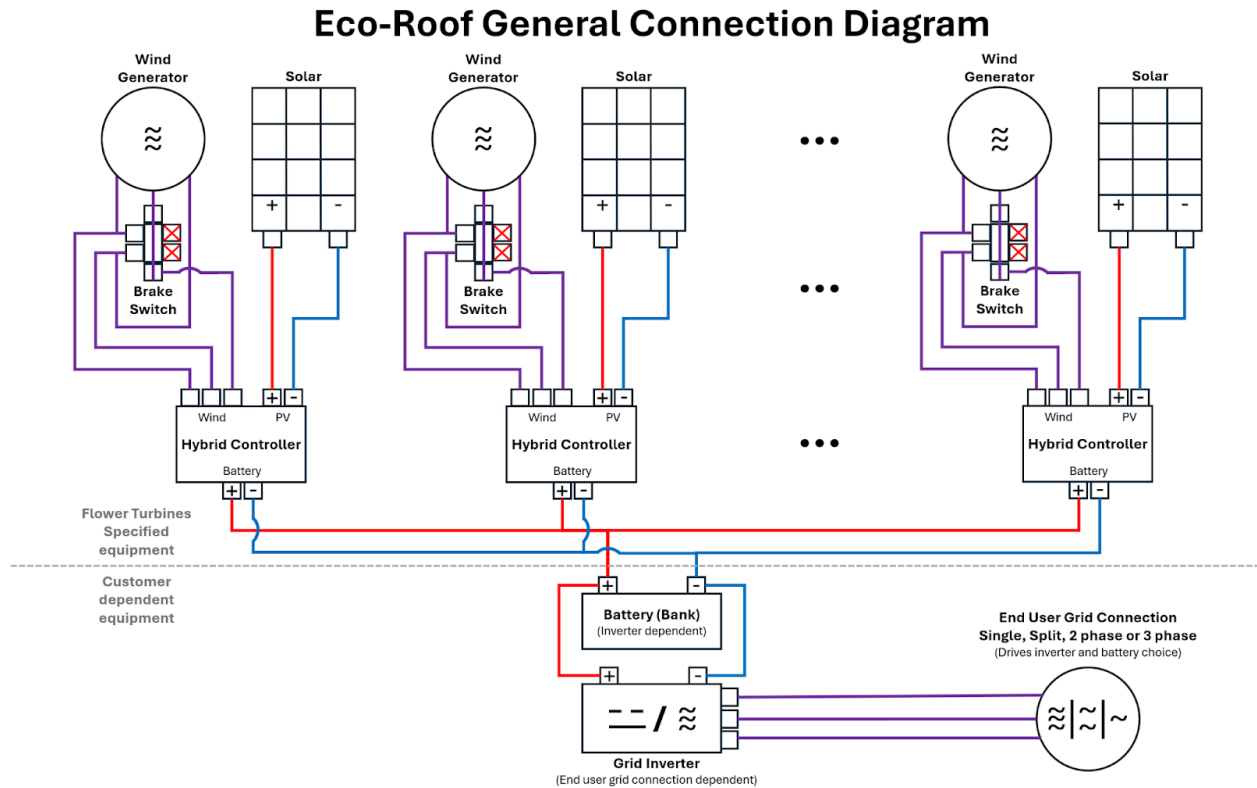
Eco-Roof General Connection Diagram

Wind Generator

≈

Solar

+ -

Brake Switch

Wind PV

+ -

Hybrid Controller

Battery

+ -

Wind Generator

≈

Solar

+ -

Brake Switch

Wind PV

+ -

Hybrid Controller

Battery

+ -

• • •

• • •

• • •

Wind Generator

≈

Solar

+ -

Brake Switch

Wind PV

+ -

Hybrid Controller

Battery

+ -

Flower Turbines Specified equipment

Customer dependent equipment

+ -

Battery (Bank)
(Inverter dependent)

+ -

$=/\approx$

Grid Inverter
(End user grid connection dependent)

End User Grid Connection
Single, Split, 2 phase or 3 phase
(Drives inverter and battery choice)

$\approx|\approx|\sim$